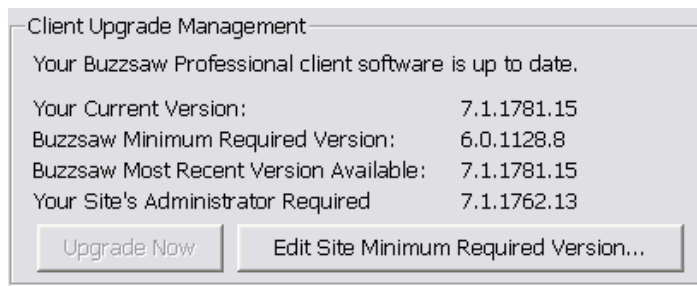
Client Upgrade Management

Your Buzzsaw Professional client software is up to date.

| | |
|---|---|
| Your Current Version: | 7.1.1781.15 |
| Buzzsaw Minimum Required Version: | 6.0.1128.8 |
| Buzzsaw Most Recent Version Available: | 7.1.1781.15 |
| Your Site's Administrator Required | 7.1.1762.13 |

Upgrade Now

Edit Site Minimum Required Version...